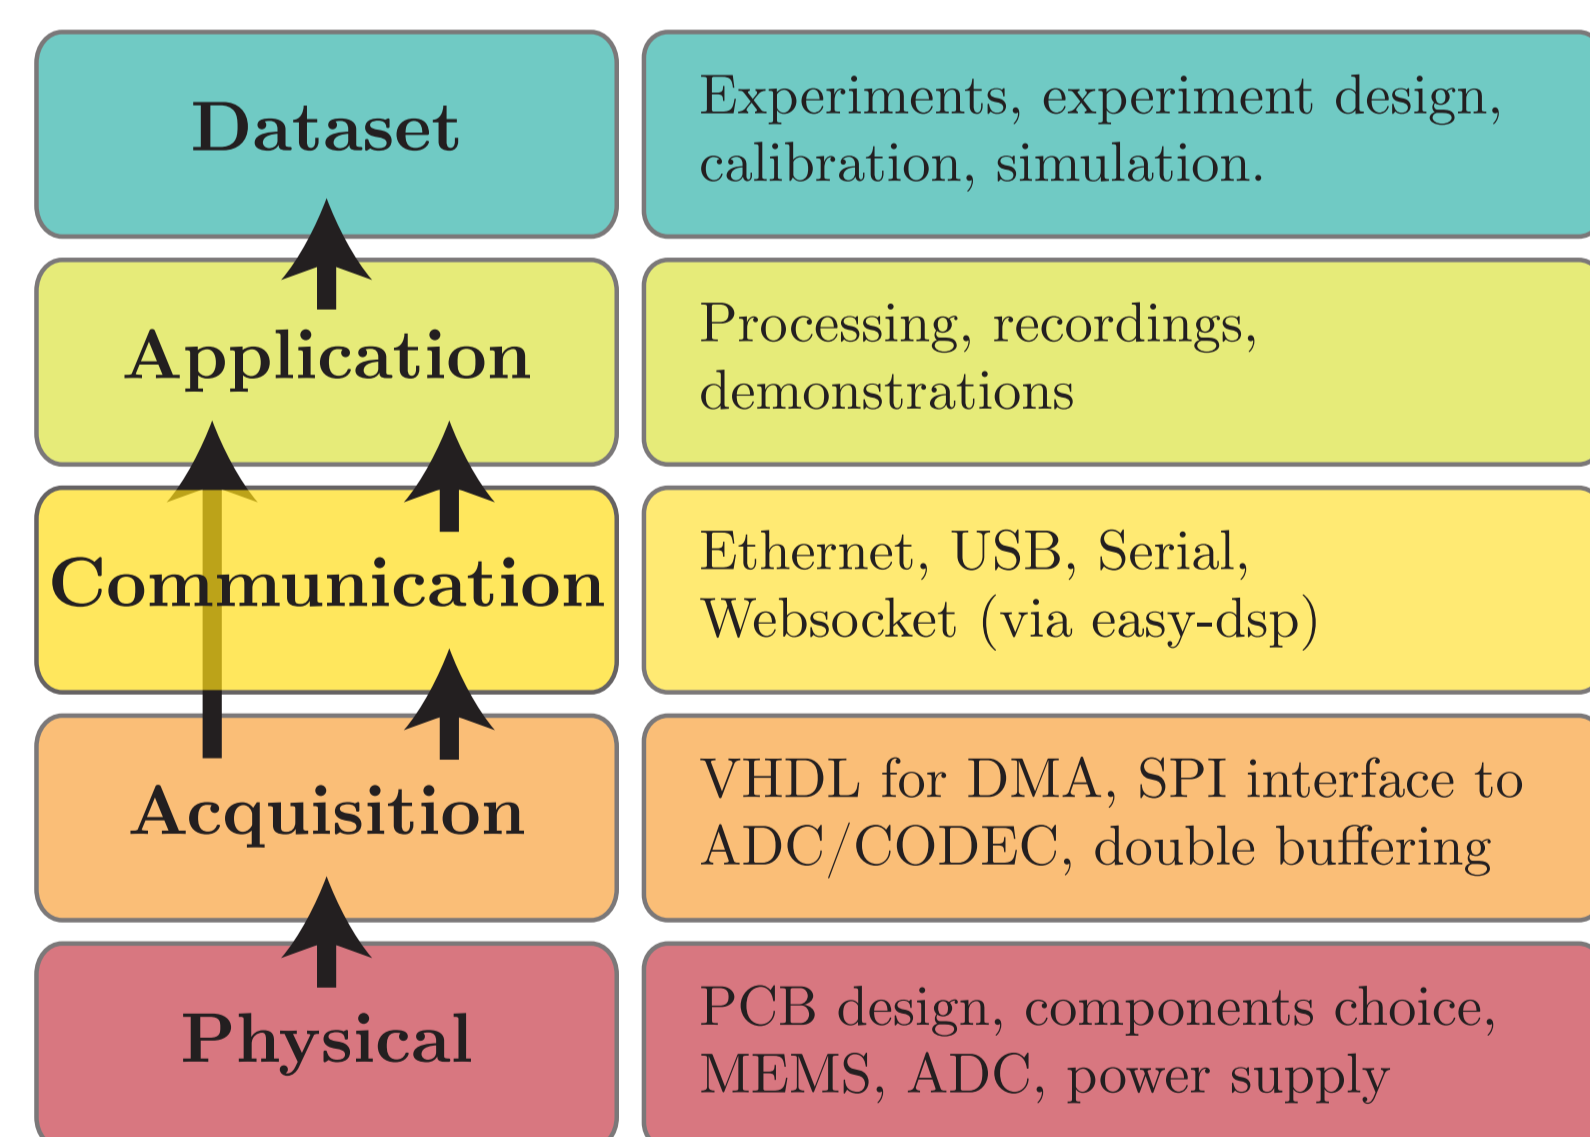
Dataset

Experiments, experiment design, calibration, simulation.

Application

Processing, recordings, demonstrations

Communication

Ethernet, USB, Serial, Websocket (via easy-dsp)

Acquisition

VHDL for DMA, SPI interface to ADC/CODEC, double buffering

Physical

PCB design, components choice, MEMS, ADC, power supply